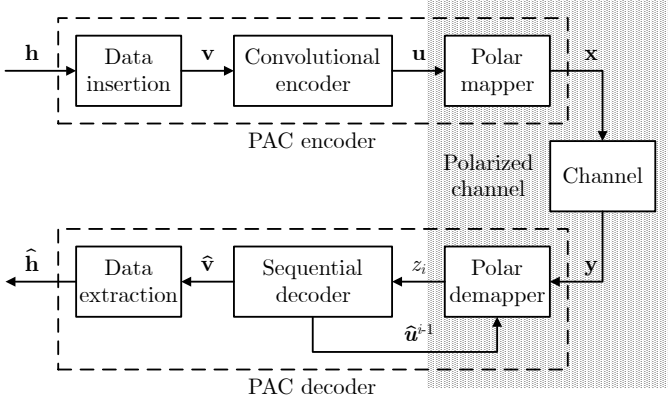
$\mathbf{h}$

Data insertion

$\mathbf{v}$

Convolutional encoder

$\mathbf{u}$

Polar mapper

$\mathbf{x}$

PAC encoder

Polarized channel

Channel

$\hat{\mathbf{h}}$

Data extraction

$\hat{\mathbf{v}}$

Sequential decoder

$z_i$

Polar demapper

$\mathbf{y}$

$\hat{\boldsymbol{u}}^{i-1}$

PAC decoder